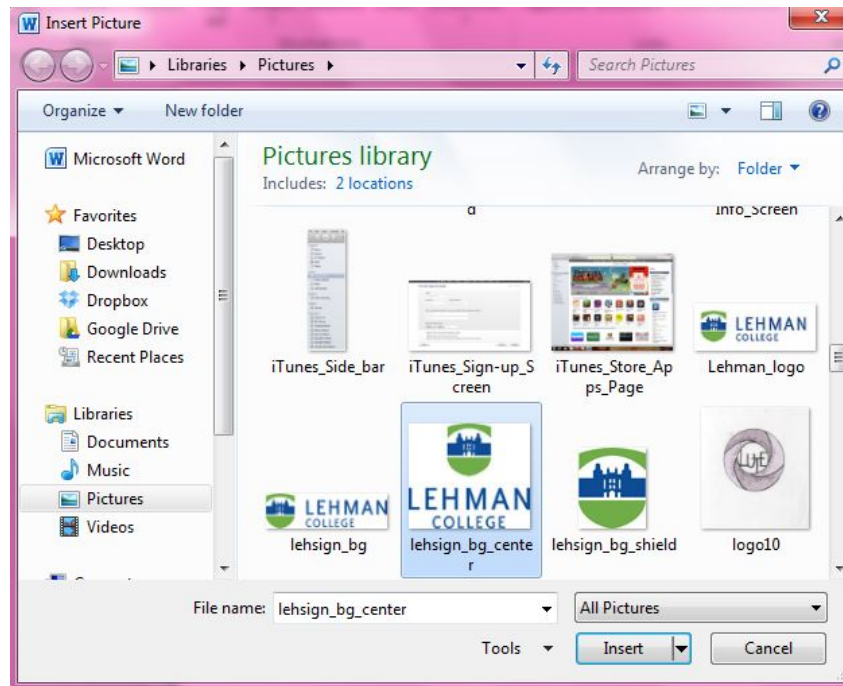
Insert Picture

Libraries ▸ Pictures ▸

Search Pictures

Organize ▾ New folder

Microsoft Word

Favorites
Desktop
Downloads
Dropbox
Google Drive
Recent Places

Libraries
Documents
Music
Pictures
Videos

Pictures library
Includes: 2 locations

Arrange by: Folder ▾

d

Info_Screen

iTunes_Side_bar

iTunes_Sign-up_Screen

iTunes_Store_Apps_Page

LEHMAN COLLEGE
Lehman_logo

LEHMAN COLLEGE
lehsign_bg

LEHMAN COLLEGE
lehsign_bg_center

lehsign_bg_shield

logo10

File name: lehsign_bg_center

All Pictures

Tools ▾

Insert

Cancel